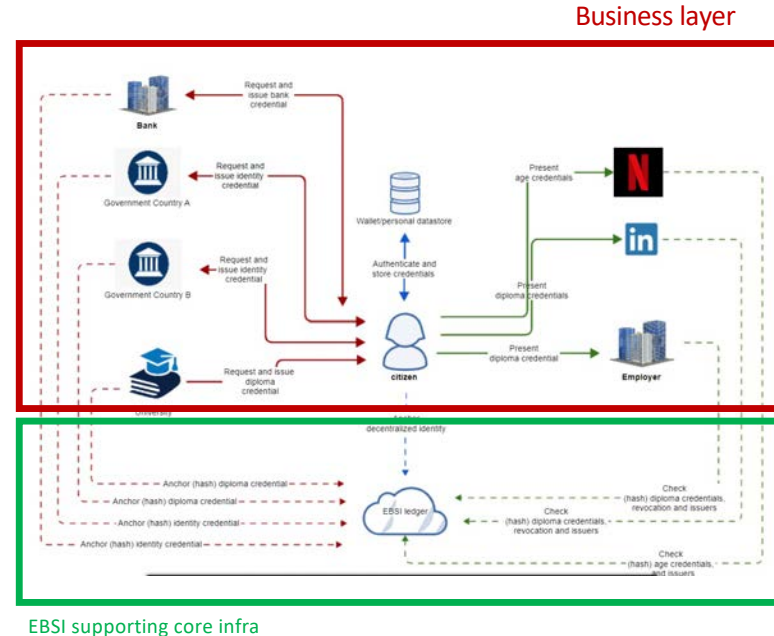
Business layer

Bank

Request and issue bank credential

Government Country A

Request and issue identity credential

Wallet/personal datastore

Authenticate and store credentials

Government Country B

Request and issue identity credential

University

Request and issue diploma credential

citizen

Present age credentials

Present diploma credentials

Present diploma credential

Employer

Anchor decentralized identity

Anchor (hash) diploma credential

Anchor (hash) diploma credential

Anchor (hash) identity credential

Anchor (hash) identity credential

EBSI ledger

Check (hash) diploma credentials, revocation and issuers

Check (hash) diploma credentials, revocation and issuers

Check (hash) age credentials, and issuers

EBSI supporting core infra